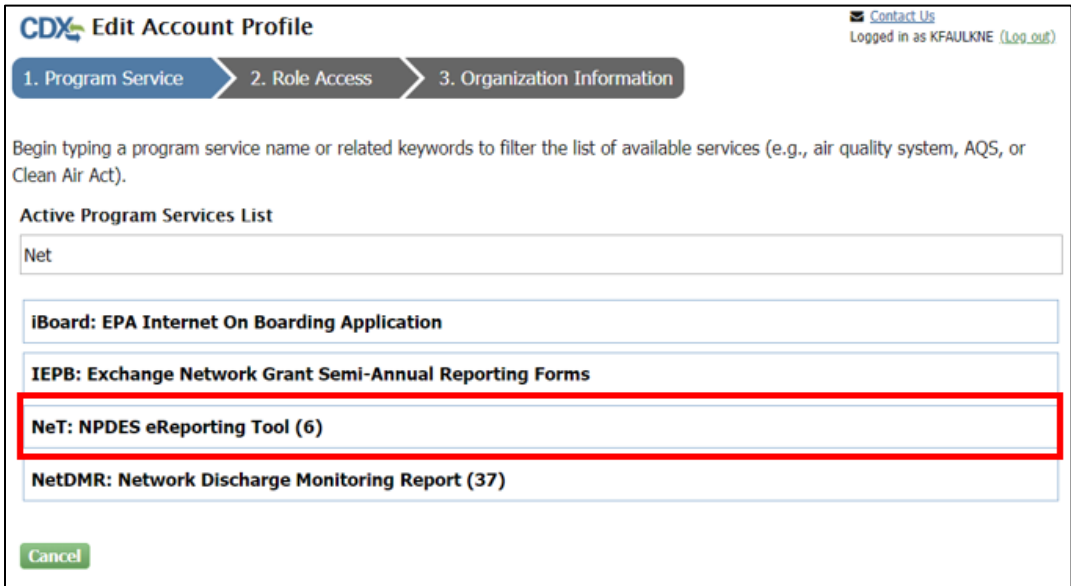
CDX Edit Account Profile

Contact Us
Logged in as KFAULKNE (Log out)

1. Program Service
2. Role Access
3. Organization Information

Begin typing a program service name or related keywords to filter the list of available services (e.g., air quality system, AQS, or Clean Air Act).

Active Program Services List

Net

iBoard: EPA Internet On Boarding Application

IEPB: Exchange Network Grant Semi-Annual Reporting Forms

NeT: NPDES eReporting Tool (6)

NetDMR: Network Discharge Monitoring Report (37)

Cancel